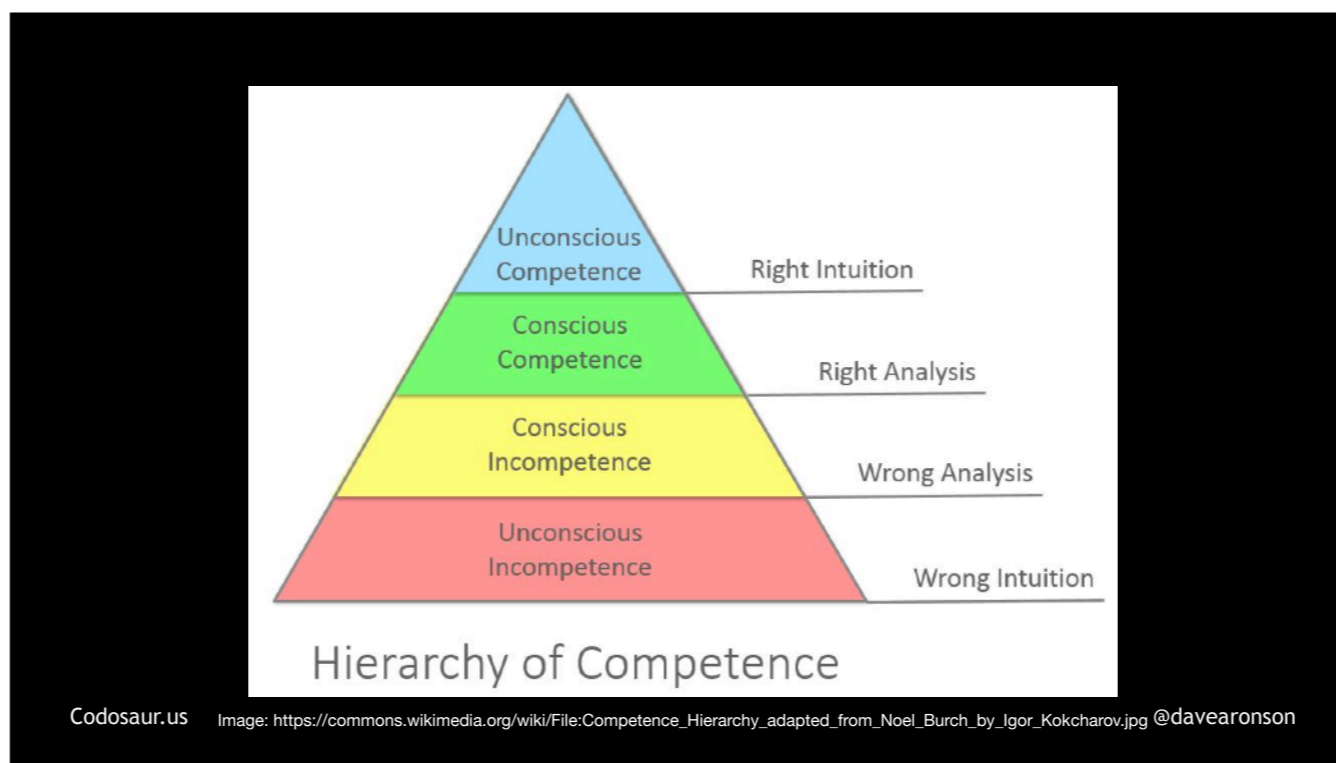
Unconscious Competence

Right Intuition

Conscious Competence

Right Analysis

Conscious Incompetence

Wrong Analysis

Unconscious Incompetence

Wrong Intuition

Hierarchy of Competence

Codosaur.us Image: https://commons.wikimedia.org/wiki/File:Competence_Hierarchy_adapted_from_Noel_Burch_by_Igor_Kokcharov.jpg @davearonson